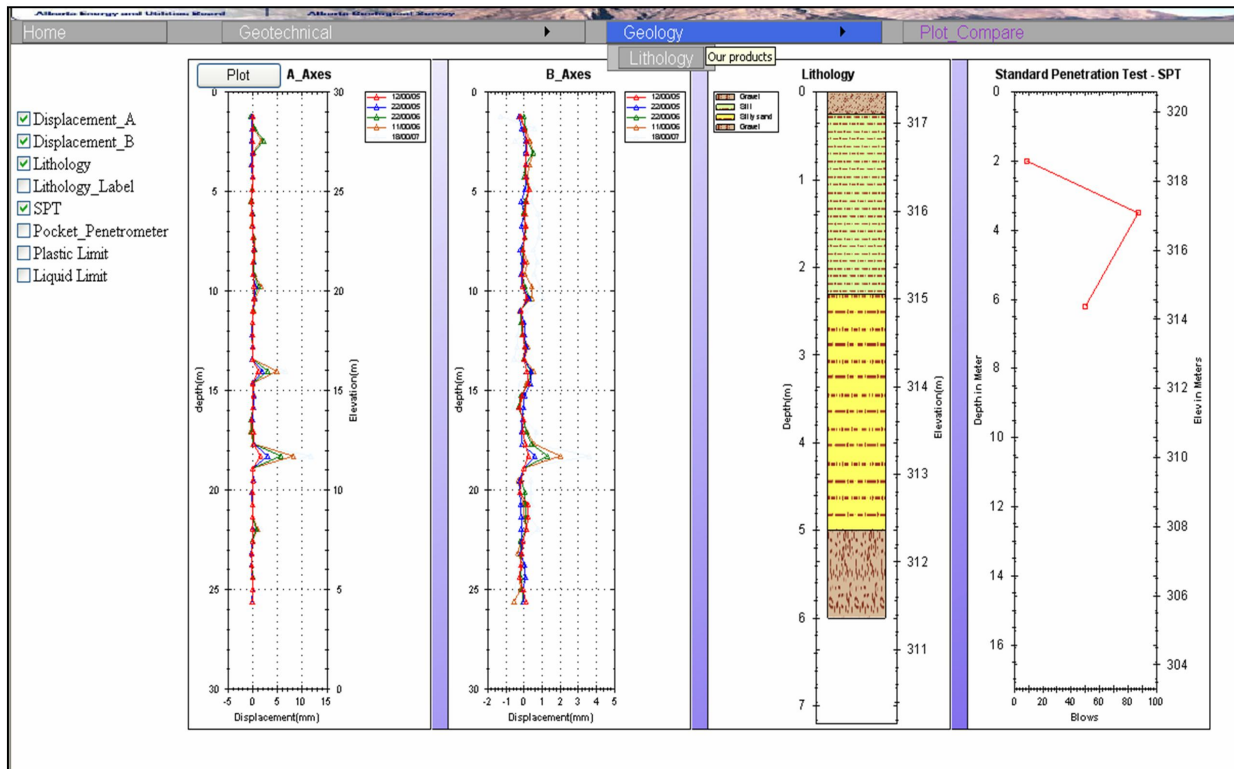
Alberta Energy and Utilities Board    Alberta Geological Survey

Home    Geotechnical ▶    Geology ▶    Plot_Compare

Lithology    Our products

☑ Displacement_A
☑ Displacement_B
☑ Lithology
☐ Lithology_Label
☑ SPT
☐ Pocket_Penetrometer
☐ Plastic Limit
☐ Liquid Limit

Plot    A_Axes

12/00/05
22/00/05
22/00/06
11/00/06
18/00/07

depth(m)
Elevation(m)
0 5 10 15 20 25 30
30 25 20 15 10 5 0
-5 0 5 10 15
Displacement(mm)

B_Axes

12/00/05
22/00/05
22/00/06
11/00/06
18/00/07

depth(m)
0 5 10 15 20 25 30
-2 -1 0 1 2 3 4 5
Displacement(mm)

Lithology

Gravel
Silt
Silty sand
Gravel

Depth(m)
0 1 2 3 4 5 6 7
Elevation(m)
317 316 315 314 313 312 311

Standard Penetration Test - SPT

Depth in Meter
0 2 4 6 8 10 12 14 16
Elev in Meters
320 318 316 314 312 310 308 306 304
0 20 40 60 80 100
Blows